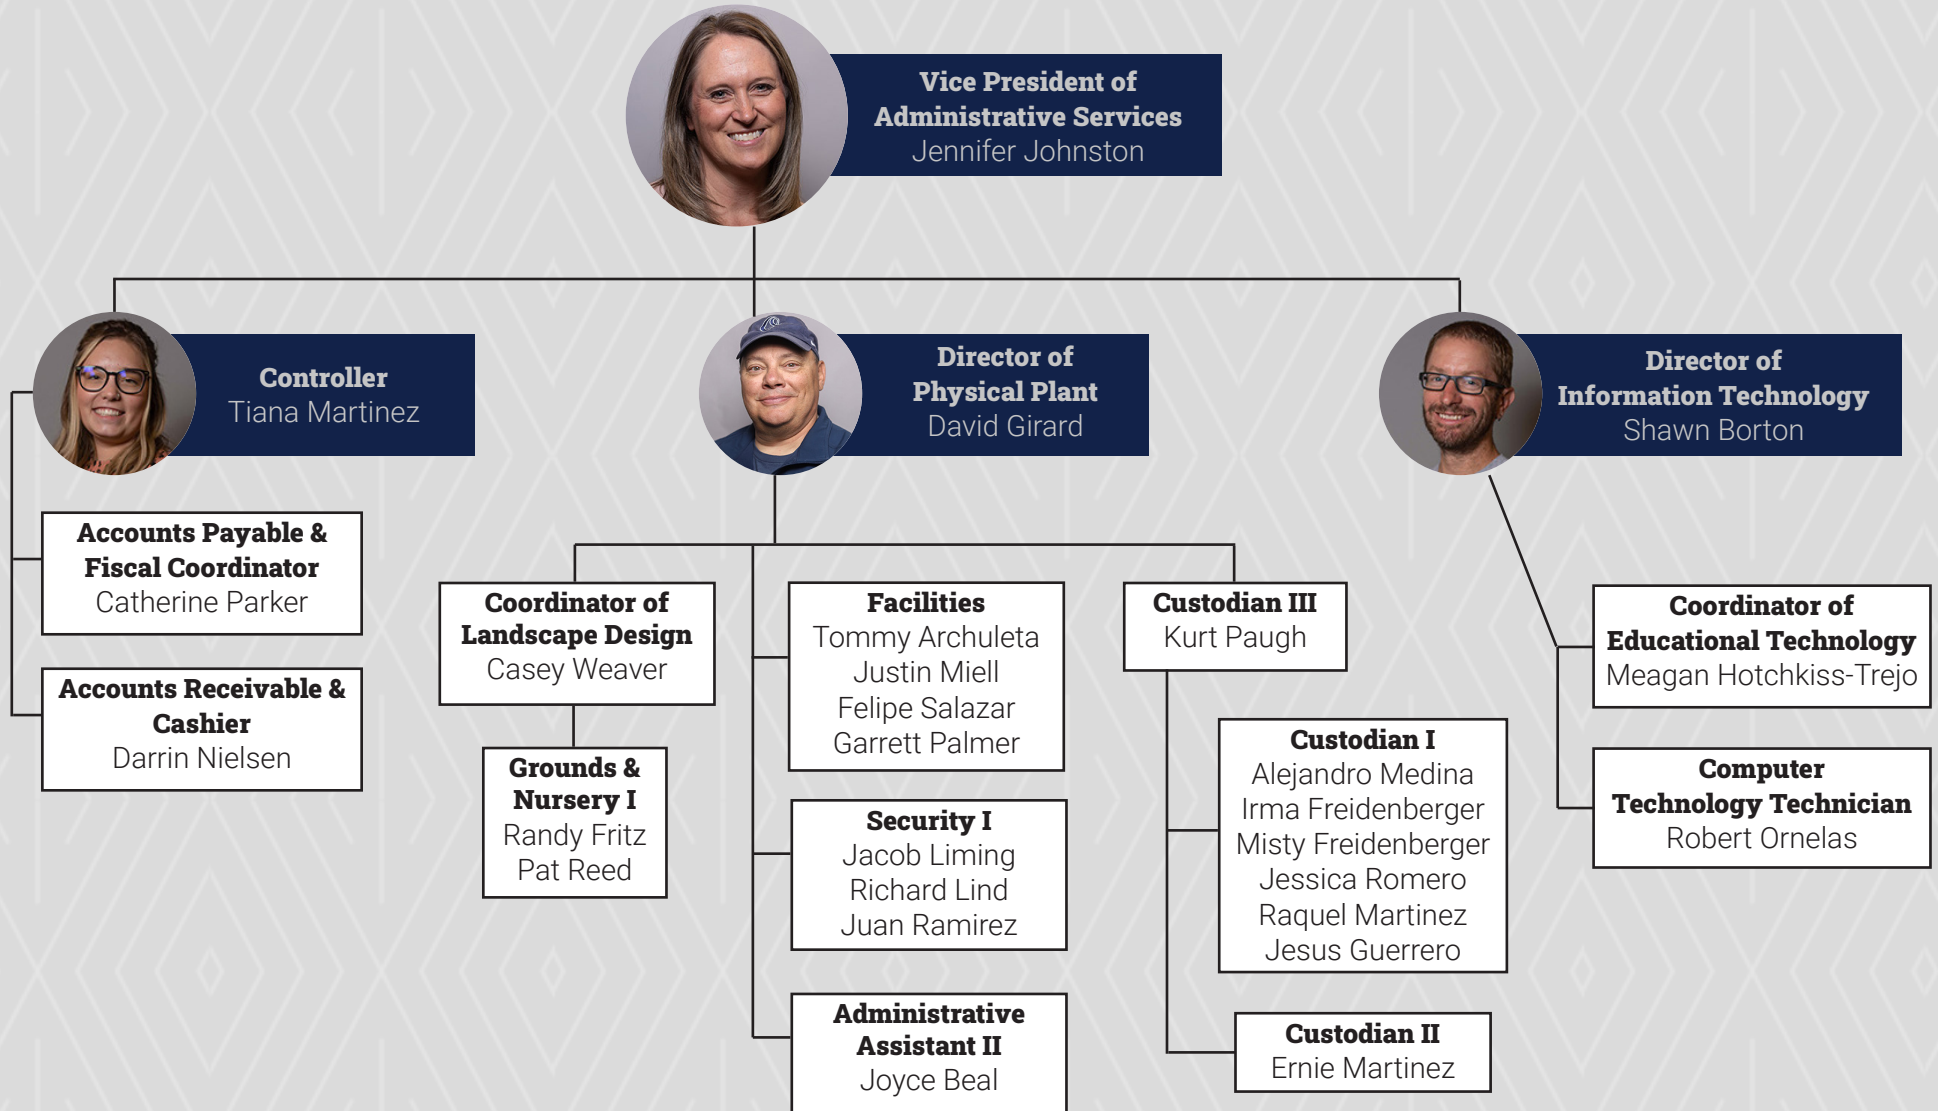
Vice President of Administrative Services
Jennifer Johnston

Controller
Tiana Martinez

Director of Physical Plant
David Girard

Director of Information Technology
Shawn Borton

Accounts Payable & Fiscal Coordinator
Catherine Parker

Accounts Receivable & Cashier
Darrin Nielsen

Coordinator of Landscape Design
Casey Weaver

Grounds & Nursery I
Randy Fritz
Pat Reed

Facilities
Tommy Archuleta
Justin Miell
Felipe Salazar
Garrett Palmer

Security I
Jacob Liming
Richard Lind
Juan Ramirez

Administrative Assistant II
Joyce Beal

Custodian III
Kurt Paugh

Custodian I
Alejandro Medina
Irma Freidenberger
Misty Freidenberger
Jessica Romero
Raquel Martinez
Jesus Guerrero

Custodian II
Ernie Martinez

Coordinator of Educational Technology
Meagan Hotchkiss-Trejo

Computer Technology Technician
Robert Ornelas